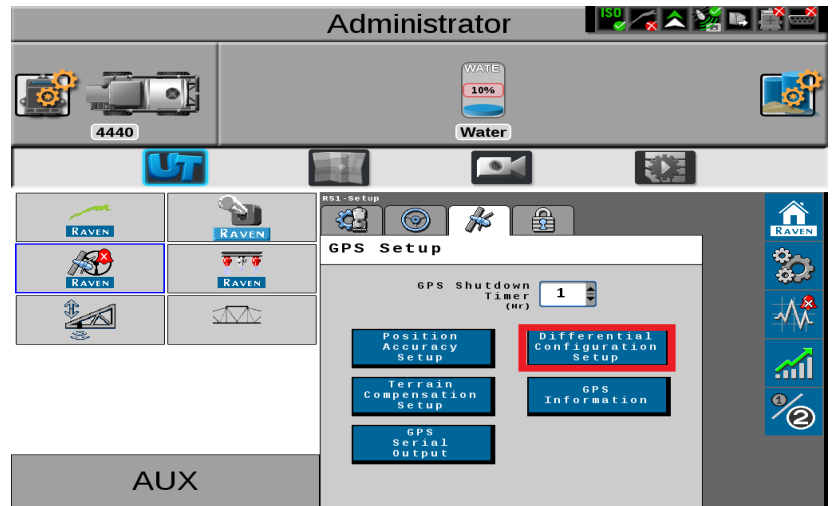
Administrator

ISO

4440

WATE
10%
Water

UT

RAVEN
RAVEN
RAVEN
RAVEN

RS1-Setup

GPS Setup

GPS Shutdown Timer (Hr)
1

Position Accuracy Setup
Differential Configuration Setup
Terrain Compensation Setup
GPS Information
GPS Serial Output

RAVEN

1
2

AUX